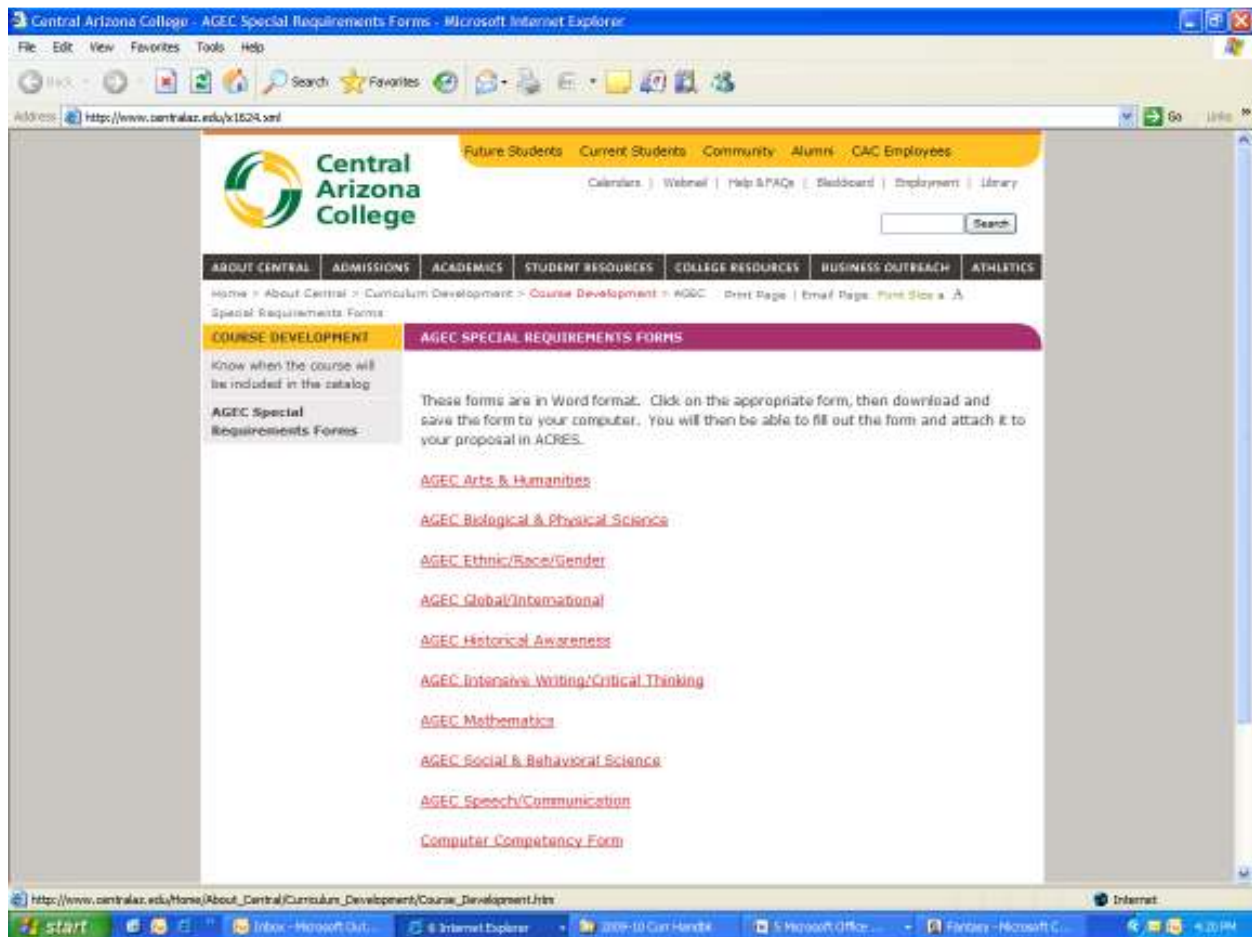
Central Arizona College - AGEC Special Requirements Forms - Microsoft Internet Explorer

File Edit View Favorites Tools Help

Back Search Favorites

Address http://www.centralaz.edu/x1624.xml Go Links

Central Arizona College

Future Students Current Students Community Alumni CAC Employees

Calendars | Webmail | Help & FAQs | Blackboard | Employment | Library

Search

ABOUT CENTRAL ADMISSIONS ACADEMICS STUDENT RESOURCES COLLEGE RESOURCES BUSINESS OUTREACH ATHLETICS

Home > About Central > Curriculum Development > Course Development > AGEC Special Requirements Forms Print Page | Email Page Font Size a A

COURSE DEVELOPMENT

Know when the course will be included in the catalog

AGEC Special Requirements Forms

AGEC SPECIAL REQUIREMENTS FORMS

These forms are in Word format. Click on the appropriate form, then download and save the form to your computer. You will then be able to fill out the form and attach it to your proposal in ACRES.

AGEC Arts & Humanities

AGEC Biological & Physical Science

AGEC Ethnic/Race/Gender

AGEC Global/International

AGEC Historical Awareness

AGEC Intensive Writing/Critical Thinking

AGEC Mathematics

AGEC Social & Behavioral Science

AGEC Speech/Communication

Computer Competency Form

http://www.centralaz.edu/Home/About_Central/Curriculum_Development/Course_Development.htm Internet

start Inbox - Microsoft Out... 6 Internet Explorer 2009-10 Curr Handbk 5 Microsoft Office ... Fantasy - Microsoft C... 4:20 PM